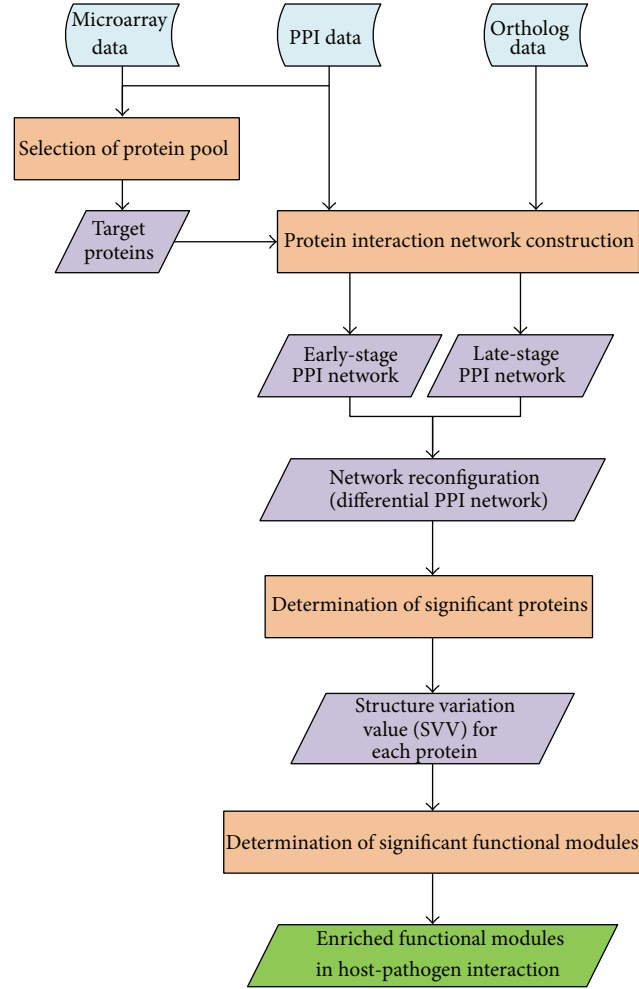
Microarray data

PPI data

Ortholog data

Selection of protein pool

Target proteins

Protein interaction network construction

Early-stage PPI network

Late-stage PPI network

Network reconfiguration (differential PPI network)

Determination of significant proteins

Structure variation value (SVV) for each protein

Determination of significant functional modules

Enriched functional modules in host-pathogen interaction